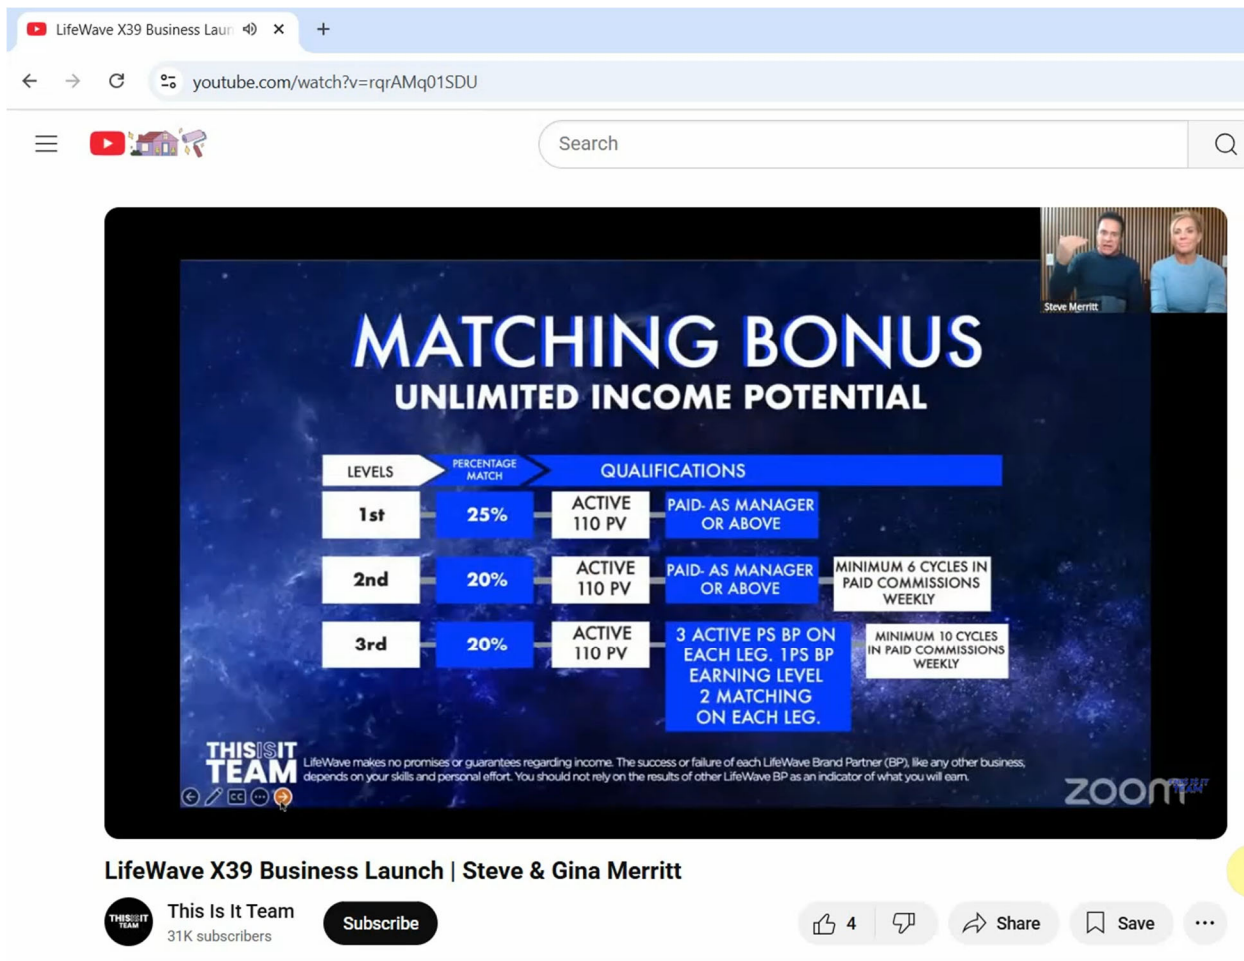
LifeWave X39 Business Laun

youtube.com/watch?v=rqrAMq01SDU

Search

Steve Merritt

MATCHING BONUS
UNLIMITED INCOME POTENTIAL

| LEVELS | PERCENTAGE MATCH | QUALIFICATIONS | | |
|---|---|---|---|---|
| 1st | 25% | ACTIVE 110 PV | PAID- AS MANAGER OR ABOVE | |
| 2nd | 20% | ACTIVE 110 PV | PAID- AS MANAGER OR ABOVE | MINIMUM 6 CYCLES IN PAID COMMISSIONS WEEKLY |
| 3rd | 20% | ACTIVE 110 PV | 3 ACTIVE PS BP ON EACH LEG. 1PS BP EARNING LEVEL 2 MATCHING ON EACH LEG. | MINIMUM 10 CYCLES IN PAID COMMISSIONS WEEKLY |

THIS IS IT TEAM

LifeWave makes no promises or guarantees regarding income. The success or failure of each LifeWave Brand Partner (BP), like any other business, depends on your skills and personal effort. You should not rely on the results of other LifeWave BP as an indicator of what you will earn.

zoom

LifeWave X39 Business Launch | Steve & Gina Merritt

This Is It Team
31K subscribers

Subscribe

4

Share

Save